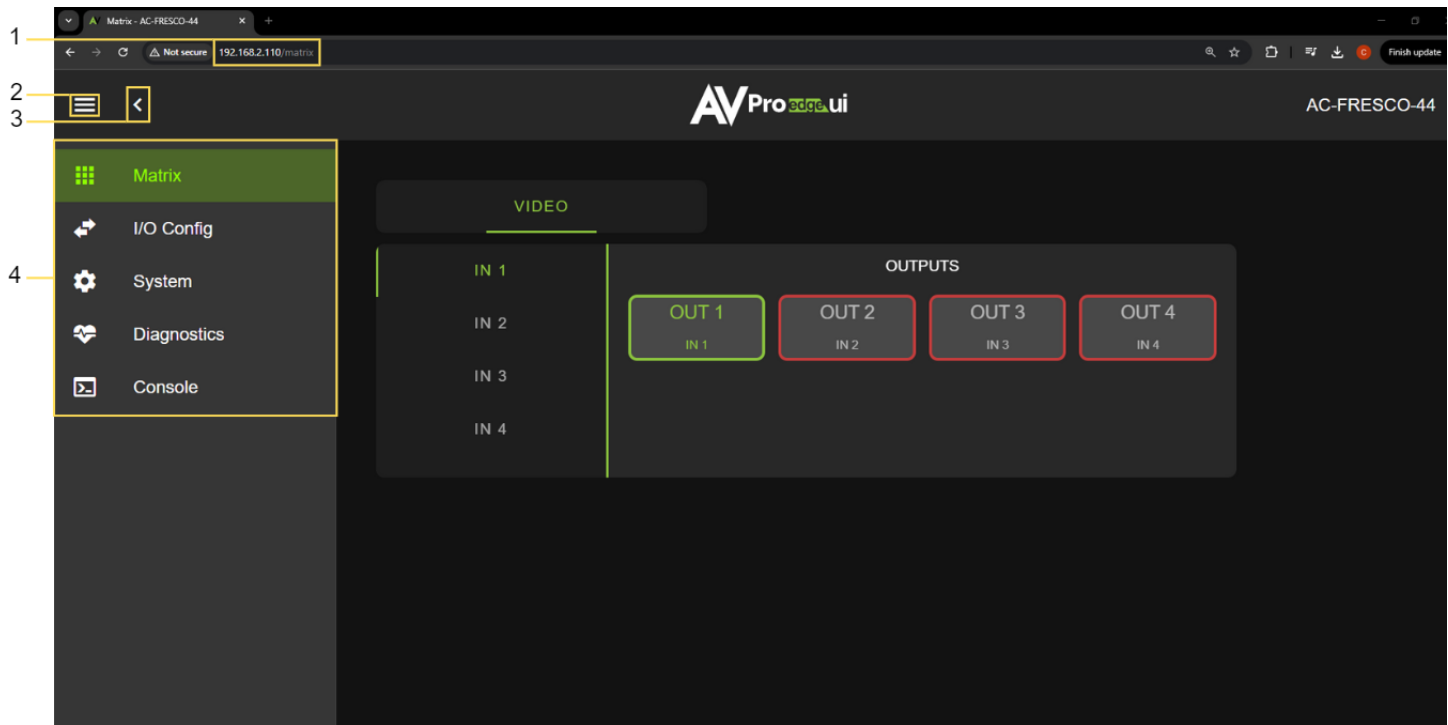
Matrix - AC-FRESCO-44

Not secure 192.168.2.110/matrix

Finish update

1
2
3
4

AVProedge ui

AC-FRESCO-44

Matrix
I/O Config
System
Diagnostics
Console

VIDEO

IN 1
IN 2
IN 3
IN 4

OUTPUTS

OUT 1
IN 1

OUT 2
IN 2

OUT 3
IN 3

OUT 4
IN 4